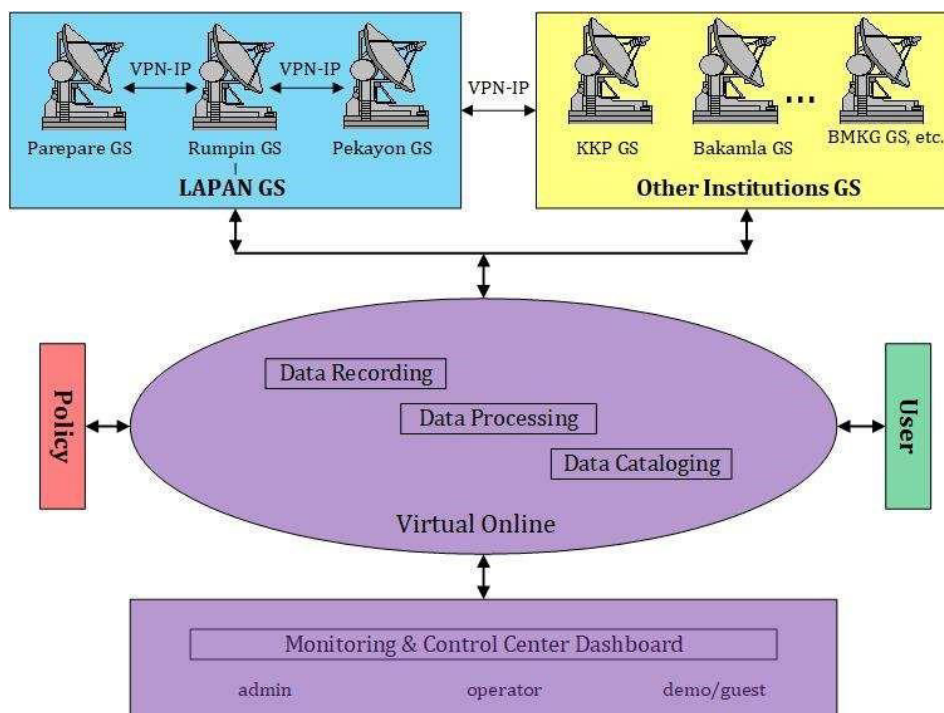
VPN-IP

VPN-IP

Parepare GS

Rumpin GS

Pekayon GS

LAPAN GS

VPN-IP

KKP GS

Bakamla GS

...

BMKG GS, etc.

Other Institutions GS

Policy

Data Recording

Data Processing

Data Cataloging

Virtual Online

User

Monitoring & Control Center Dashboard

admin

operator

demo/guest